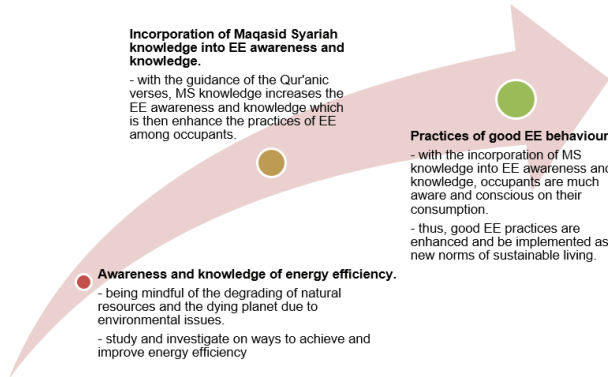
Incorporation of Maqasid Syariah knowledge into EE awareness and knowledge.

- with the guidance of the Qur'anic verses, MS knowledge increases the EE awareness and knowledge which is then enhance the practices of EE among occupants.

Practices of good EE behaviour

- with the incorporation of MS knowledge into EE awareness and knowledge, occupants are much aware and conscious on their consumption.

- thus, good EE practices are enhanced and be implemented as new norms of sustainable living.

Awareness and knowledge of energy efficiency.

- being mindful of the degrading of natural resources and the dying planet due to environmental issues.

- study and investigate on ways to achieve and improve energy efficiency